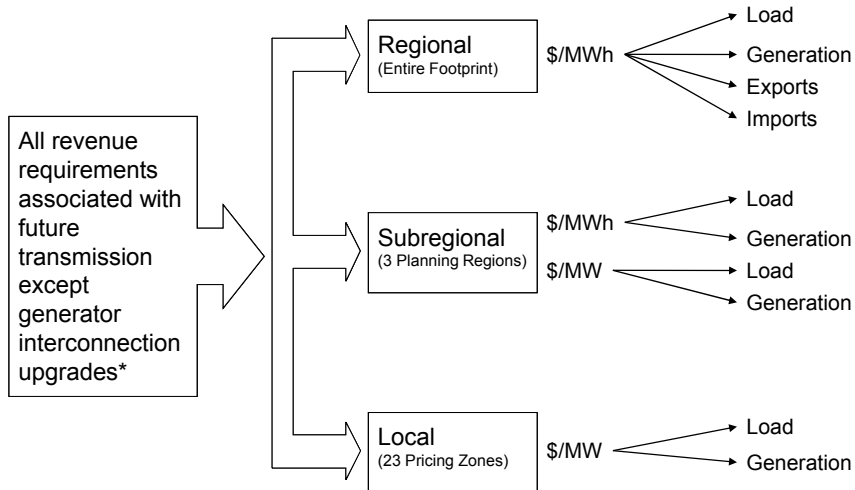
All revenue requirements associated with future transmission except generator interconnection upgrades*

Regional
(Entire Footprint)

$/MWh

Load

Generation

Exports

Imports

Subregional
(3 Planning Regions)

$/MWh

Load

Generation

$/MW

Load

Generation

Local
(23 Pricing Zones)

$/MW

Load

Generation